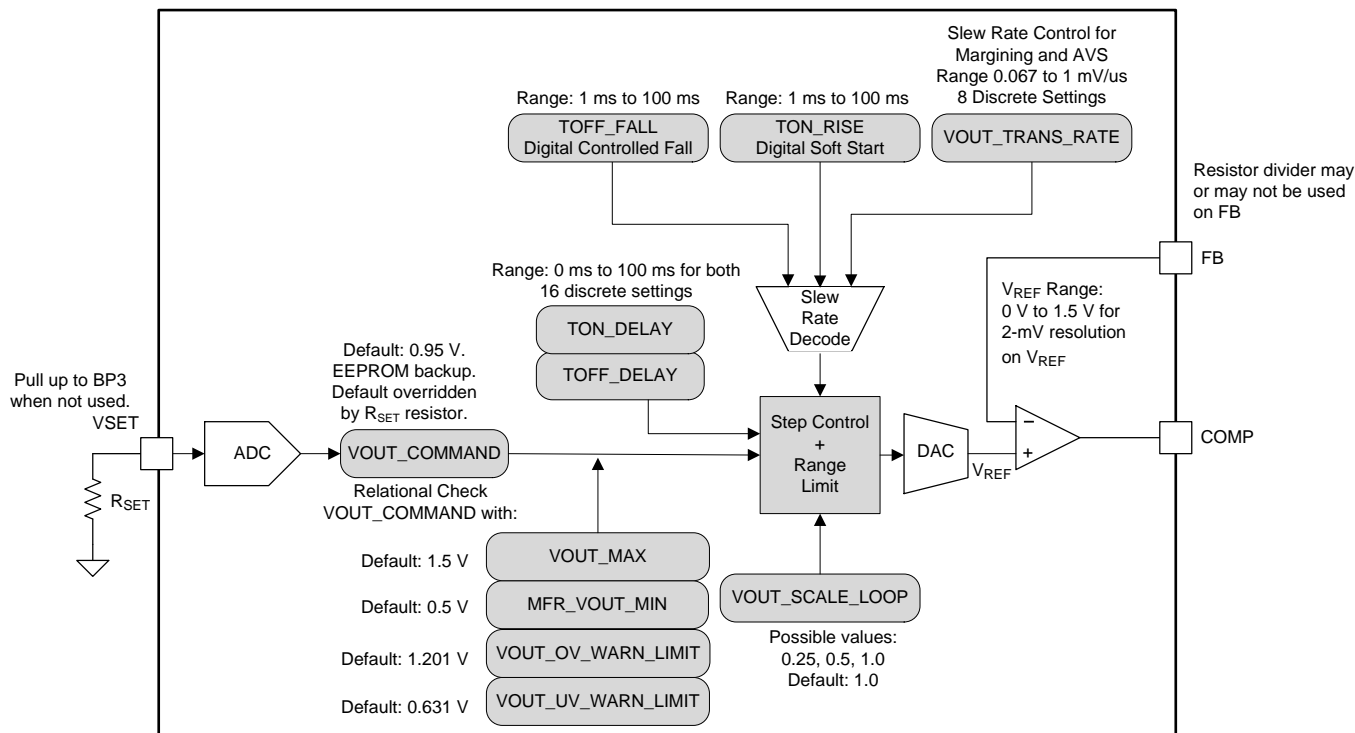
Slew Rate Control for Margining and AVS Range 0.067 to 1 mV/us 8 Discrete Settings

Range: 1 ms to 100 ms

Range: 1 ms to 100 ms

TOFF_FALL Digital Controlled Fall

TON_RISE Digital Soft Start

VOUT_TRANS_RATE

Resistor divider may or may not be used on FB

FB

Range: 0 ms to 100 ms for both 16 discrete settings

Slew Rate Decode

$V_{REF}$ Range: 0 V to 1.5 V for 2-mV resolution on $V_{REF}$

TON_DELAY

TOFF_DELAY

Default: 0.95 V. EEPROM backup. Default overridden by $R_{SET}$ resistor.

Pull up to BP3 when not used.

VSET

ADC

VOUT_COMMAND

Step Control + Range Limit

DAC

$V_{REF}$

−

+

COMP

$R_{SET}$

Relational Check VOUT_COMMAND with:

Default: 1.5 V

VOUT_MAX

Default: 0.5 V

MFR_VOUT_MIN

VOUT_SCALE_LOOP

Default: 1.201 V

VOUT_OV_WARN_LIMIT

Possible values: 0.25, 0.5, 1.0 Default: 1.0

Default: 0.631 V

VOUT_UV_WARN_LIMIT